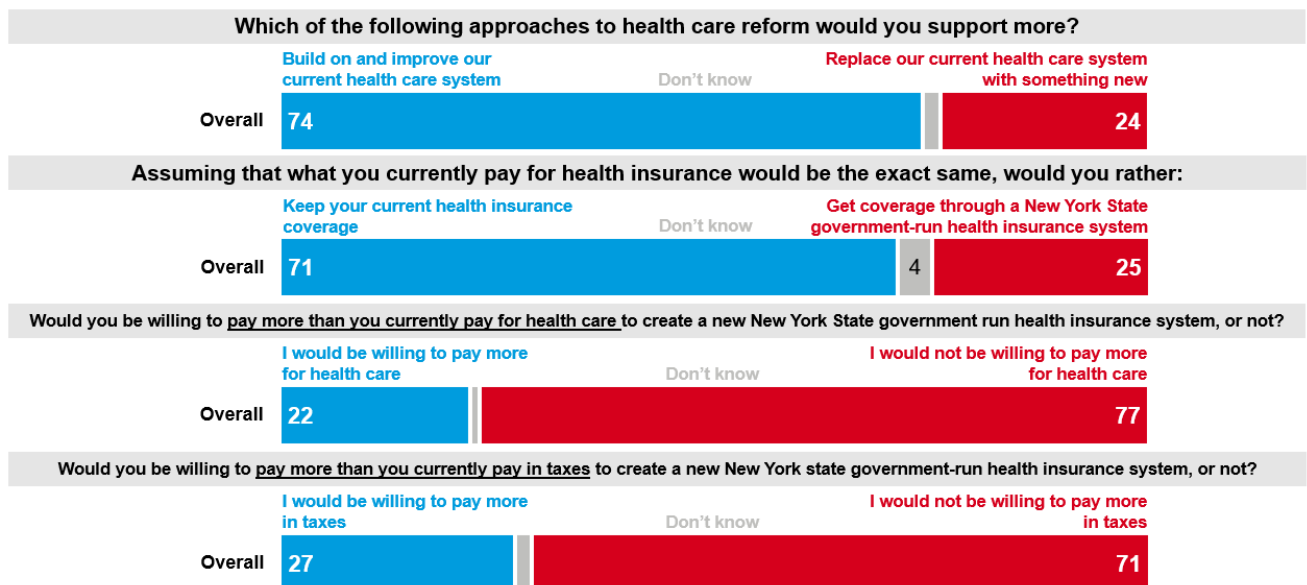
Which of the following approaches to health care reform would you support more?

Build on and improve our current health care system

Don't know

Replace our current health care system with something new

Overall 74 24

Assuming that what you currently pay for health insurance would be the exact same, would you rather:

Keep your current health insurance coverage

Don't know

Get coverage through a New York State government-run health insurance system

Overall 71 4 25

Would you be willing to pay more than you currently pay for health care to create a new New York State government run health insurance system, or not?

I would be willing to pay more for health care

Don't know

I would not be willing to pay more for health care

Overall 22 77

Would you be willing to pay more than you currently pay in taxes to create a new New York state government-run health insurance system, or not?

I would be willing to pay more in taxes

Don't know

I would not be willing to pay more in taxes

Overall 27 71